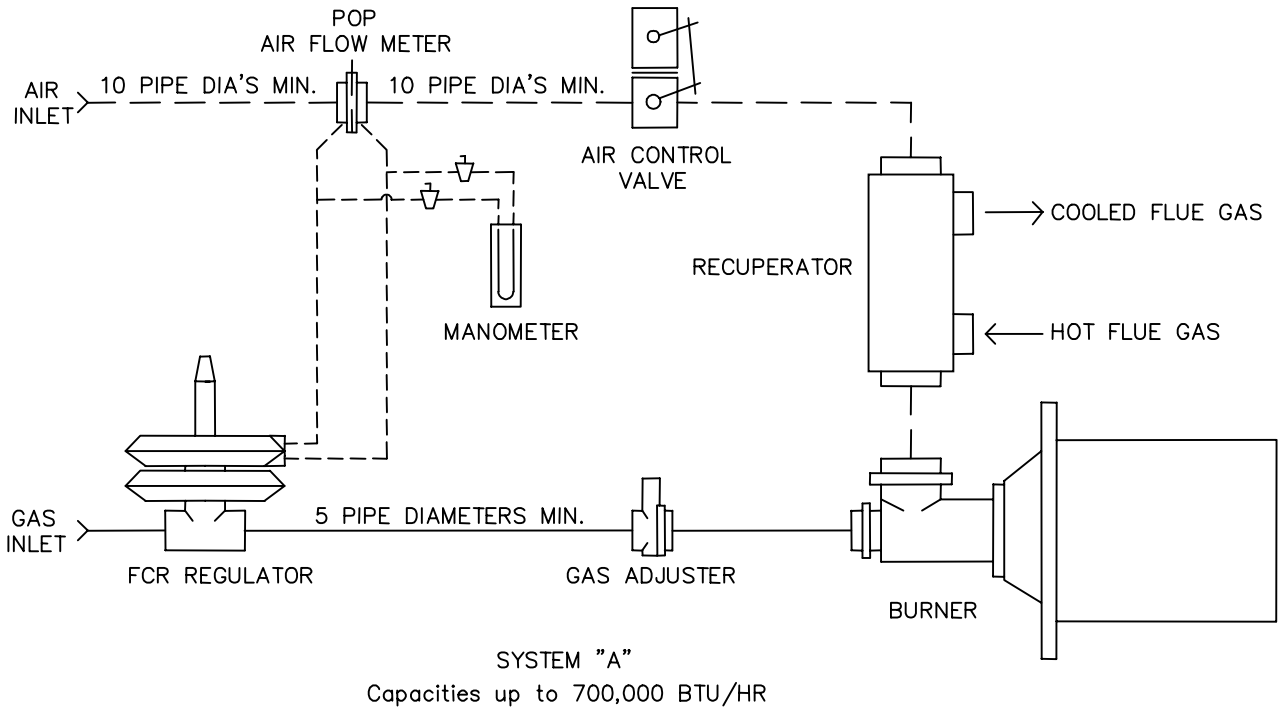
POP
AIR FLOW METER

AIR INLET

10 PIPE DIA'S MIN.

10 PIPE DIA'S MIN.

AIR CONTROL VALVE

COOLED FLUE GAS

RECUPERATOR

MANOMETER

HOT FLUE GAS

GAS INLET

5 PIPE DIAMETERS MIN.

FCR REGULATOR

GAS ADJUSTER

BURNER

SYSTEM "A"
Capacities up to 700,000 BTU/HR